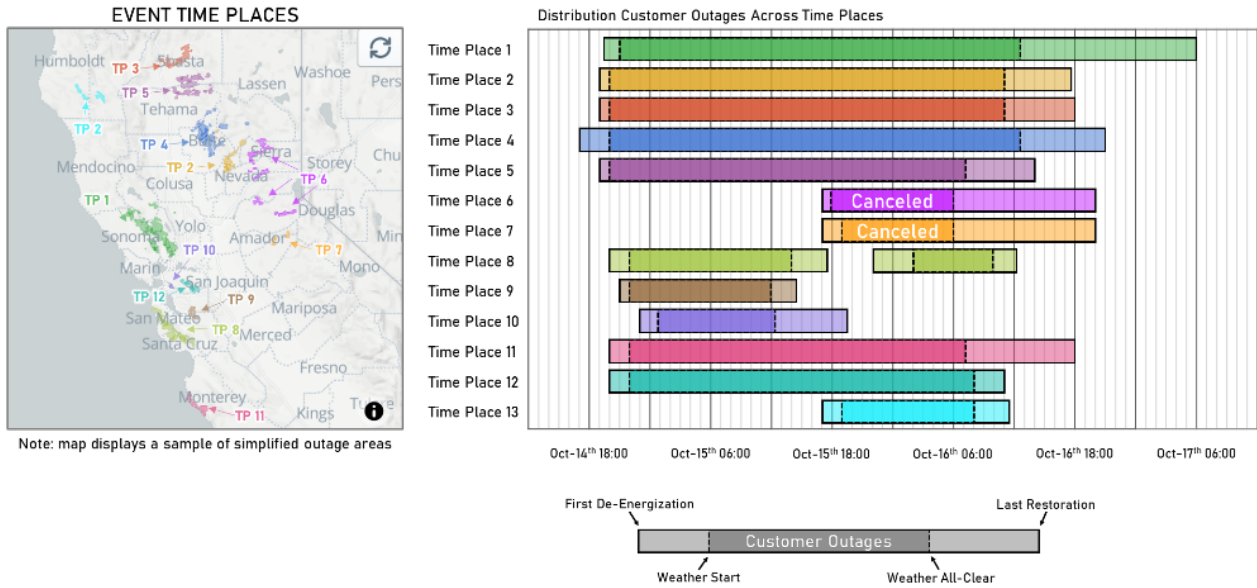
EVENT TIME PLACES

Humboldt
TP 3
Shasta
Lassen
Washoe
Pers
TP 5
Tehama
TP 2
TP 4
Butte
Chu
Mendocino
TP 2
Sierra
Storey
Colusa
Nevada
TP 6
TP 1
Douglas
Yolo
Sonoma
TP 10
Amador
TP 7
Mono
Marin
San Joaquin
TP 12
TP 9
San Mateo
TP 8
Merced
Mariposa
Santa Cruz
Fresno
Monterey
TP 11
Kings

Note: map displays a sample of simplified outage areas

Distribution Customer Outages Across Time Places

Time Place 1
Time Place 2
Time Place 3
Time Place 4
Time Place 5
Time Place 6
Canceled
Time Place 7
Canceled
Time Place 8
Time Place 9
Time Place 10
Time Place 11
Time Place 12
Time Place 13

Oct-14$^{th}$ 18:00
Oct-15$^{th}$ 06:00
Oct-15$^{th}$ 18:00
Oct-16$^{th}$ 06:00
Oct-16$^{th}$ 18:00
Oct-17$^{th}$ 06:00

First De-Energization
Last Restoration
Customer Outages
Weather Start
Weather All-Clear